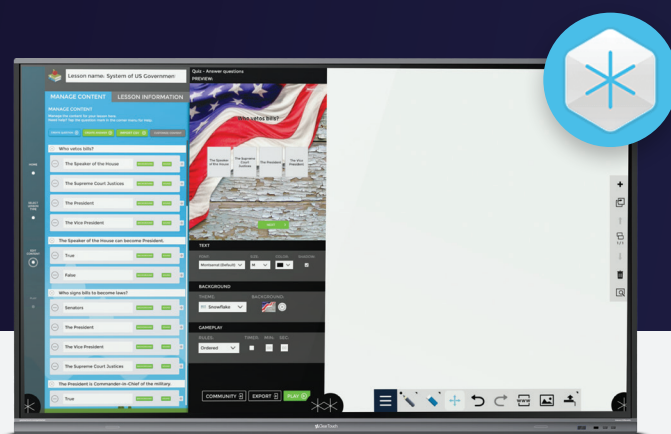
Lesson name: System of US Governmen

MANAGE CONTENT

LESSON INFORMATION

MANAGE CONTENT

Who vetos bills?

The Speaker of the House

The Supreme Court Justices

The President

The Vice President

The Speaker of the House can become President.

True

False

Who signs bills to become laws?

Senators

The President

The Vice President

The Supreme Court Justices

The President is Commander-in-Chief of the military.

True

Quiz - Answer questions

PREVIEW:

Who vetos bills?

The Speaker of the House

The Supreme Court Justices

The President

The Vice President

TEXT

BACKGROUND

THEME

Snowflake

BACKGROUND

GAMEPLAY

RULES

Ordered

COMMUNITY

EXPORT

PLAY

ClearTouch